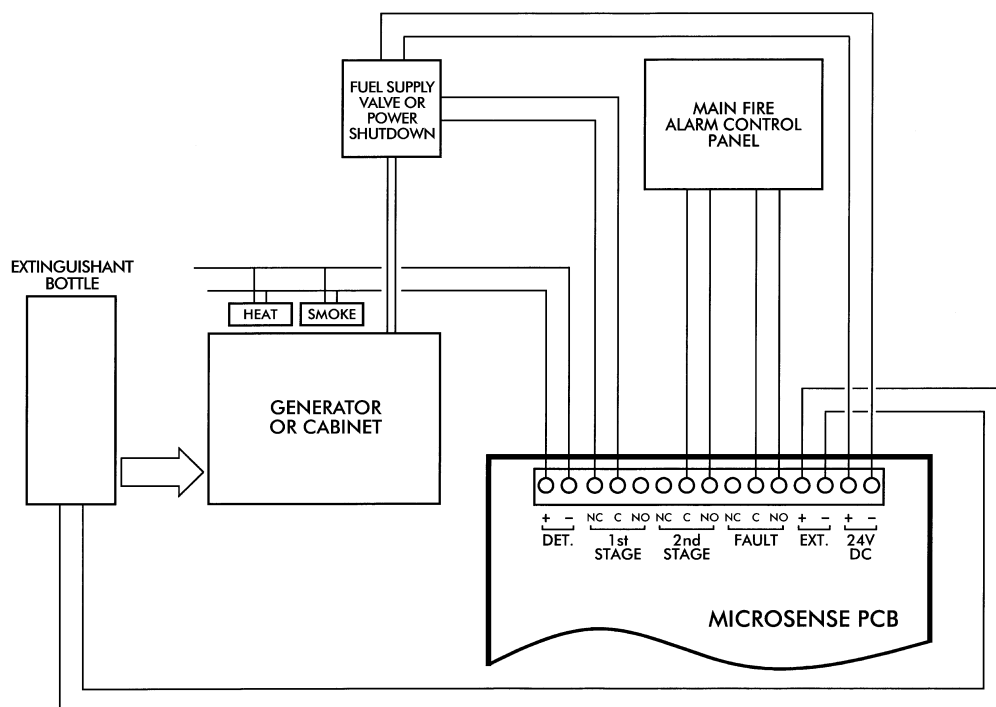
FUEL SUPPLY VALVE OR POWER SHUTDOWN

MAIN FIRE ALARM CONTROL PANEL

EXTINGUISHANT BOTTLE

HEAT

SMOKE

GENERATOR OR CABINET

+ –
DET.

NC C NO
1st STAGE

NC C NO
2nd STAGE

NC C NO
FAULT

+ –
EXT.

+ –
24V DC

MICROSENSE PCB